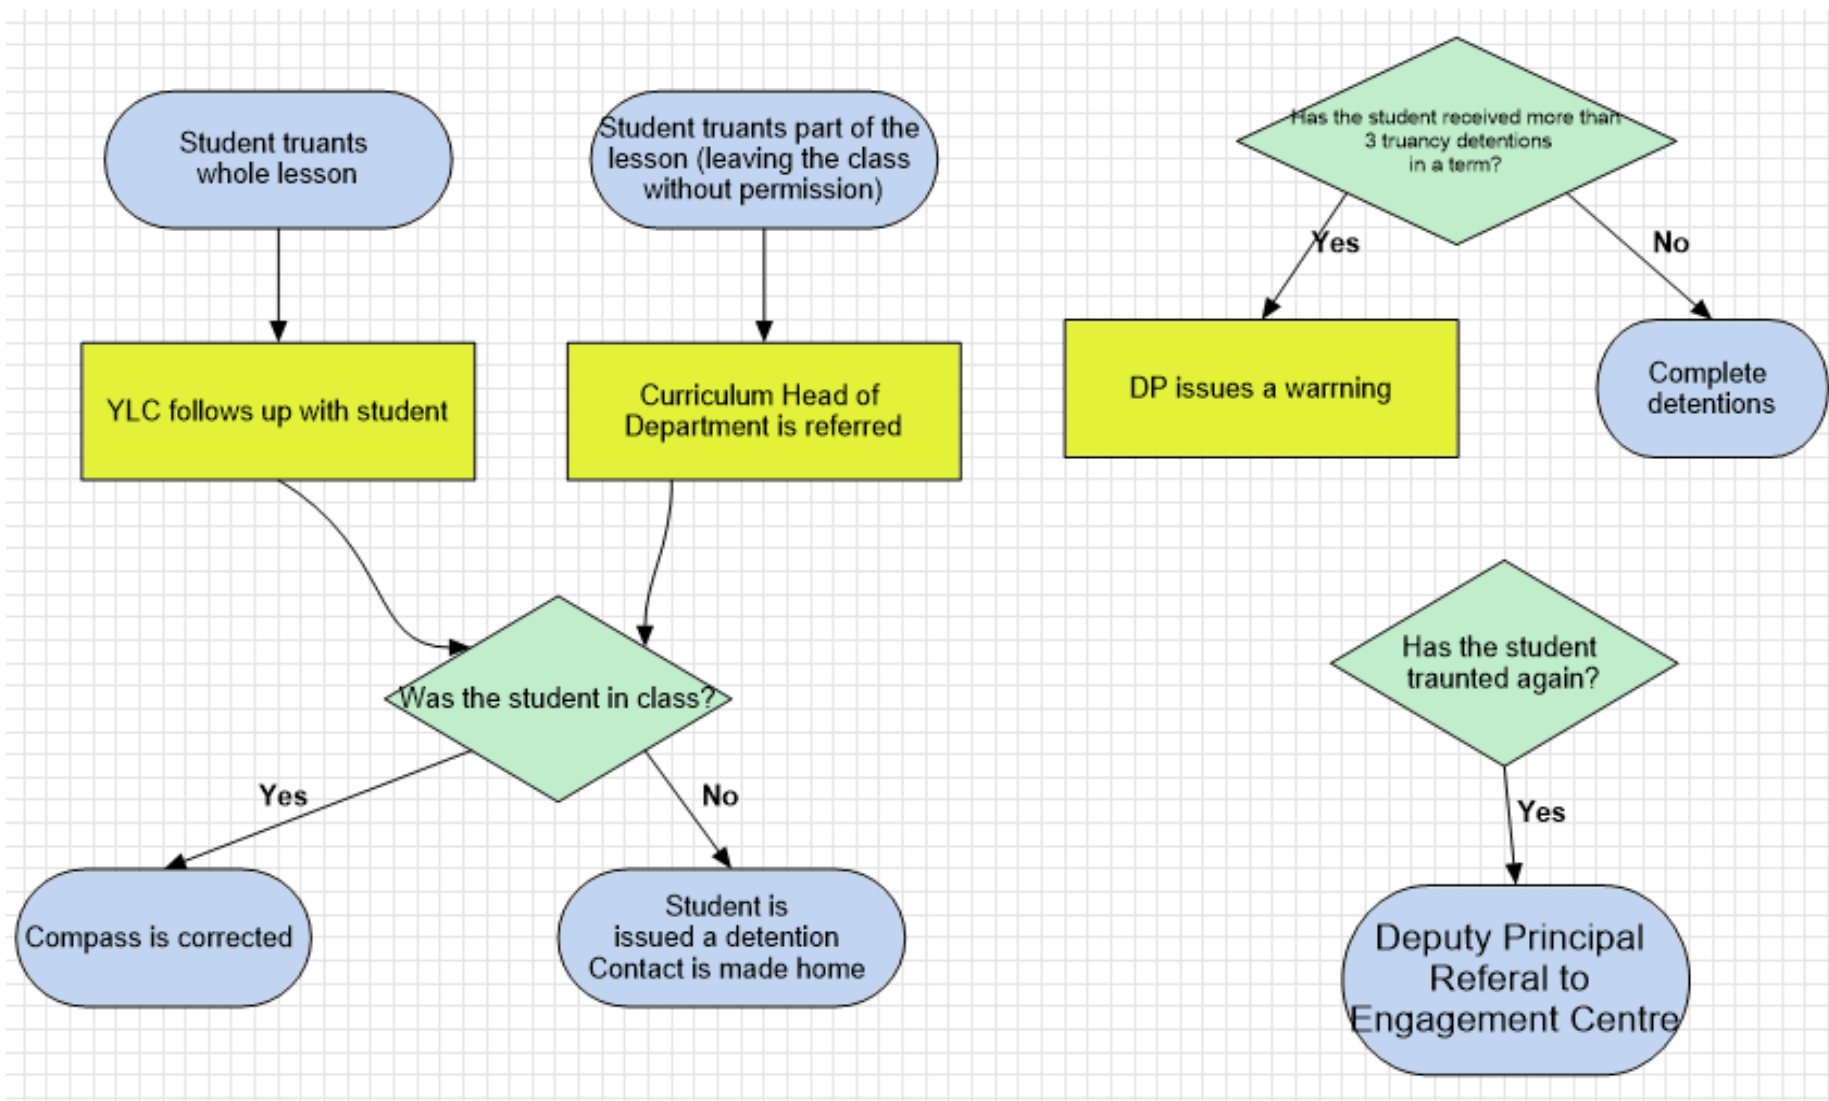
Student truants whole lesson

Student truants part of the lesson (leaving the class without permission)

YLC follows up with student

Curriculum Head of Department is referred

Was the student in class?

Yes

No

Compass is corrected

Student is issued a detention Contact is made home

Has the student received more than 3 truancy detentions in a term?

Yes

No

DP issues a warrning

Complete detentions

Has the student traunted again?

Yes

Deputy Principal Referal to Engagement Centre